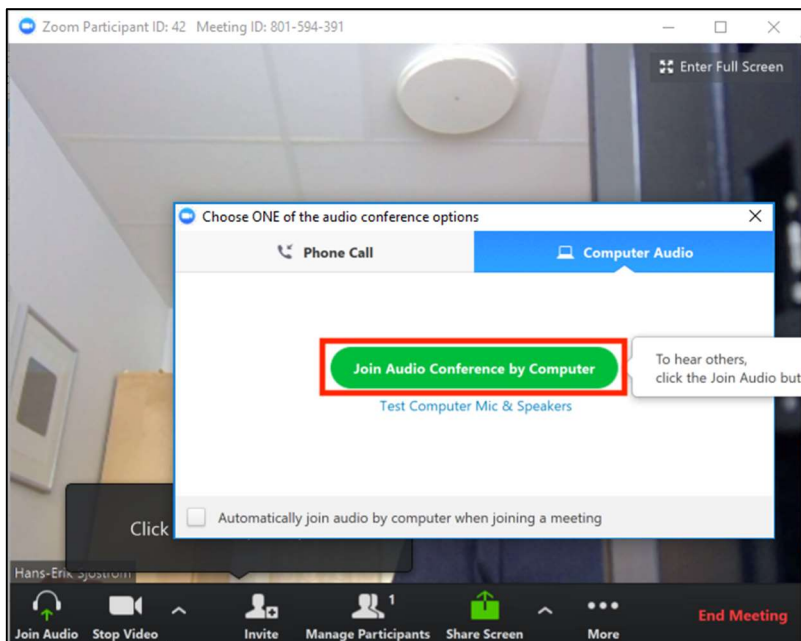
Zoom Participant ID: 42 Meeting ID: 801-594-391

Enter Full Screen

Choose ONE of the audio conference options

Phone Call

Computer Audio

Join Audio Conference by Computer

To hear others, click the Join Audio but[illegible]

Test Computer Mic & Speakers

Click

Automatically join audio by computer when joining a meeting

Hans-Erik Sjöström

Join Audio

Stop Video

Invite

1

Manage Participants

Share Screen

More

End Meeting